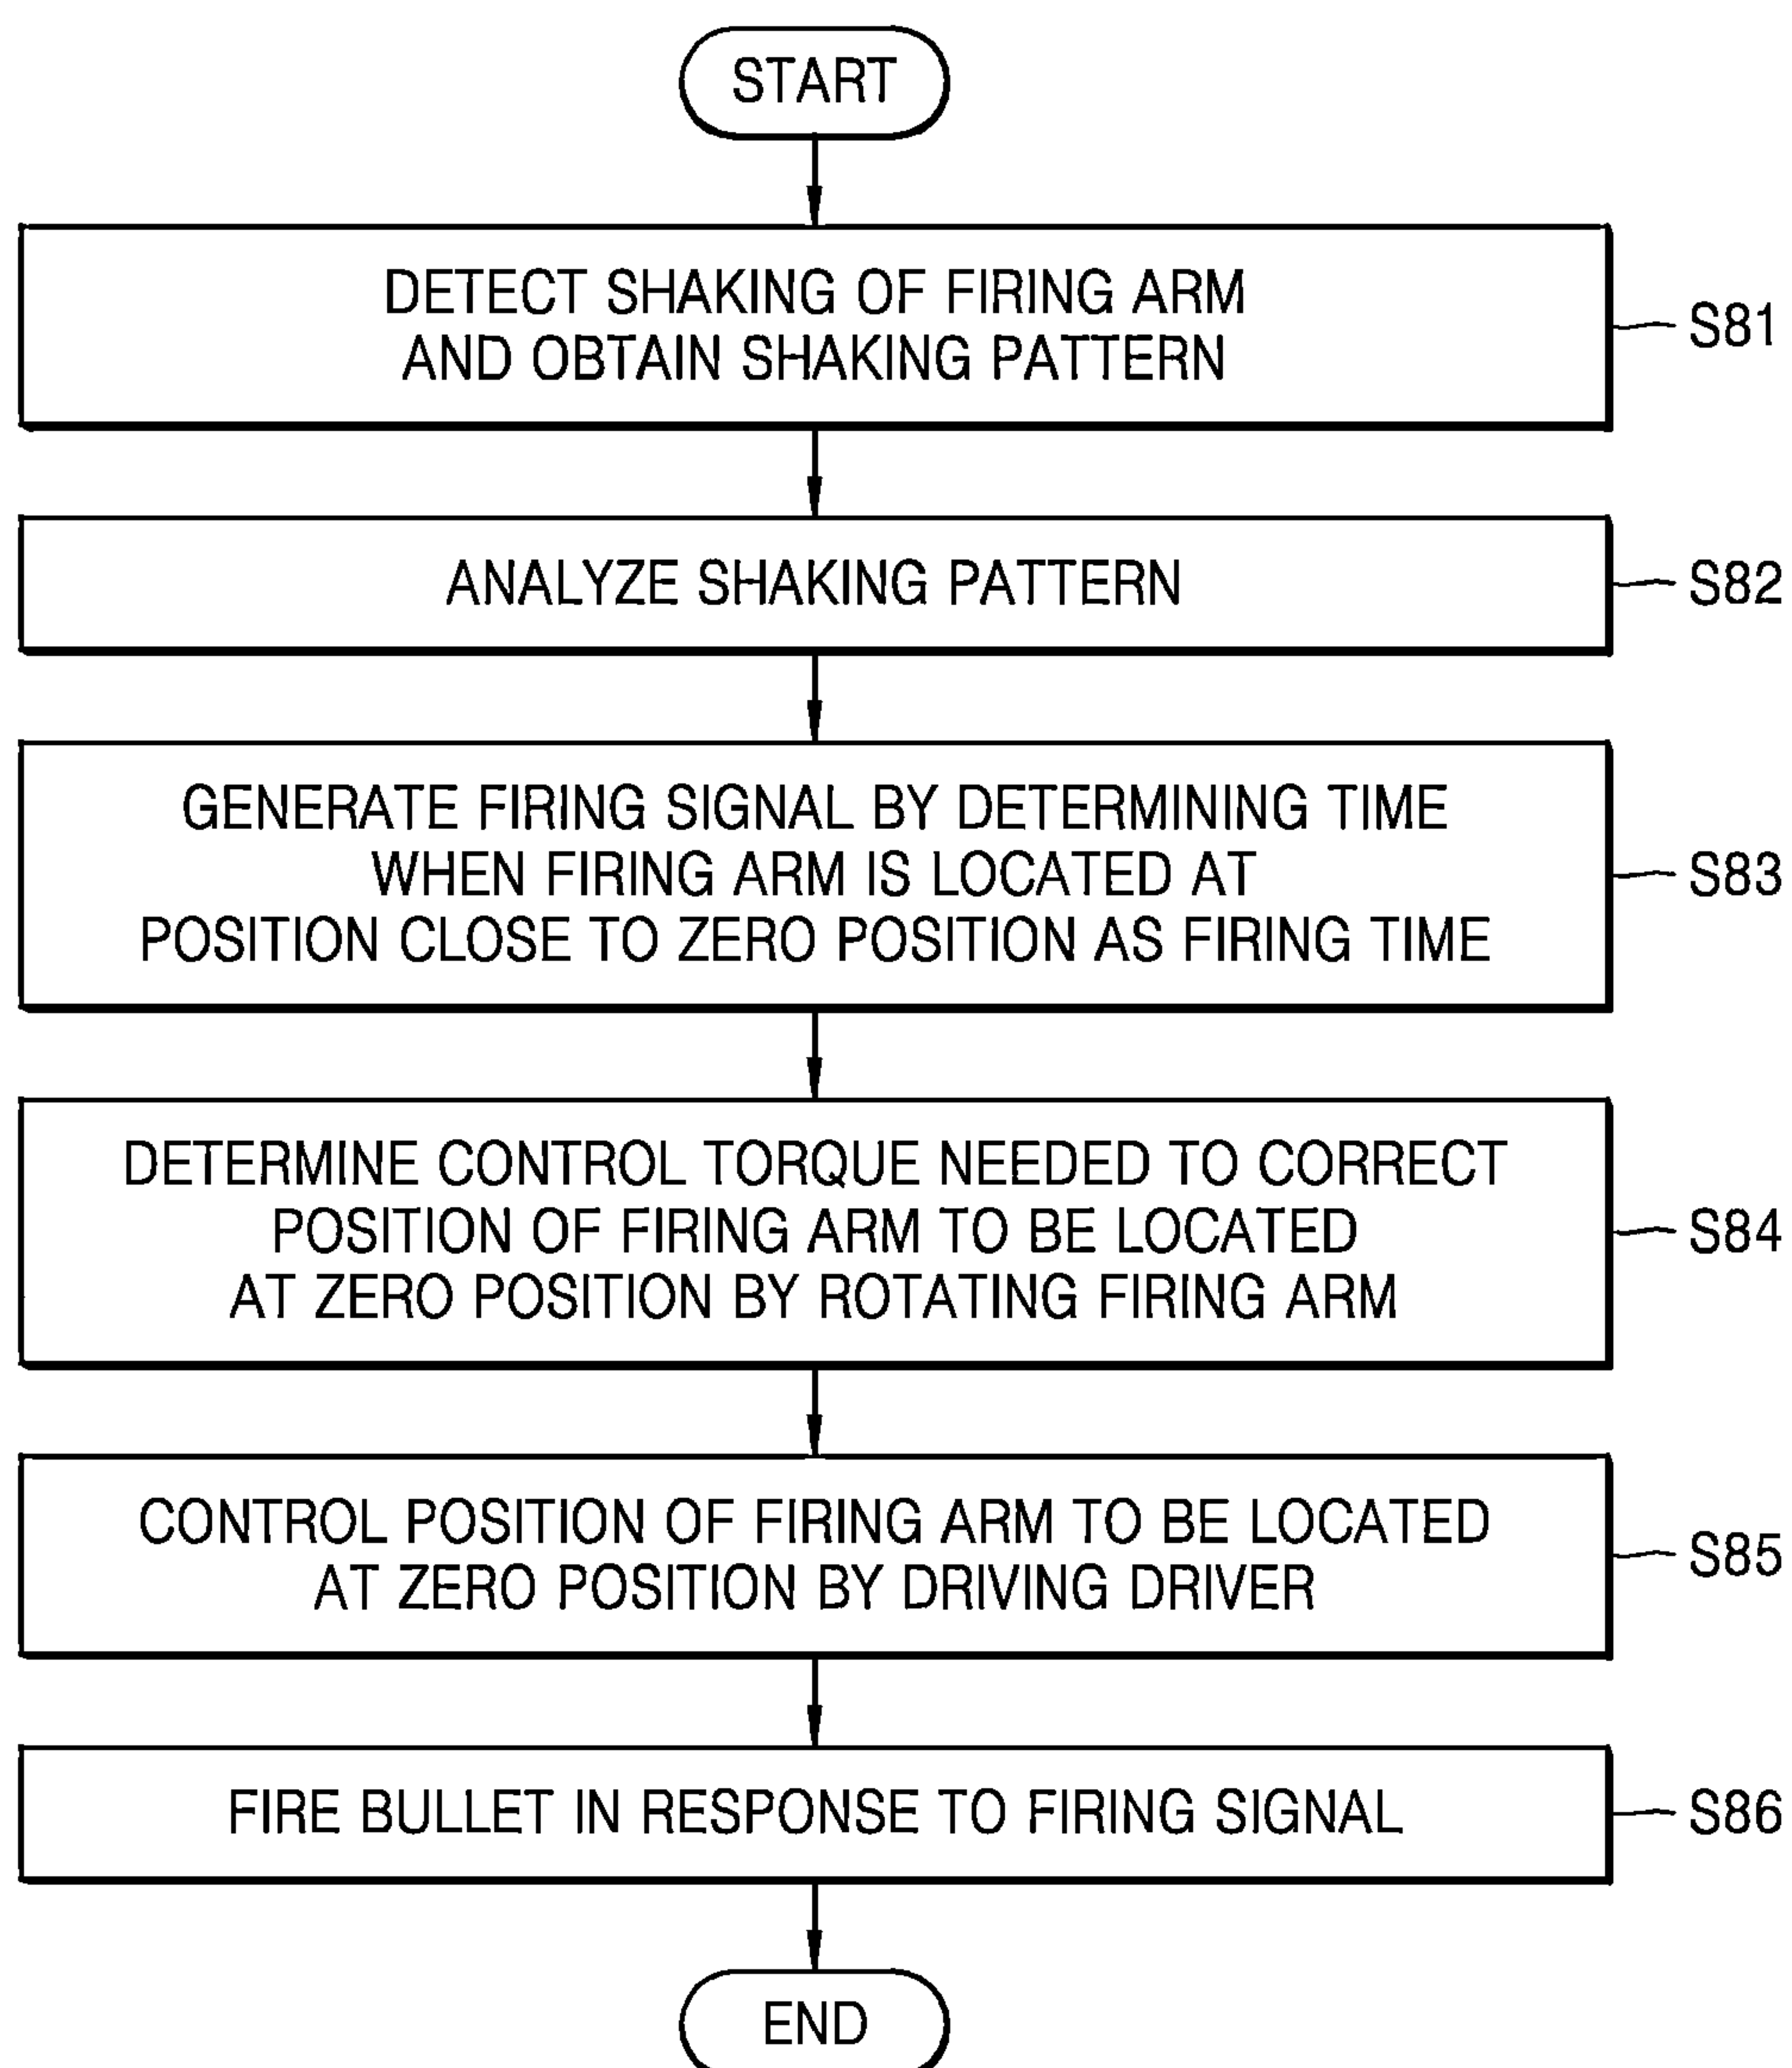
START

DETECT SHAKING OF FIRING ARM AND OBTAIN SHAKING PATTERN

S81

ANALYZE SHAKING PATTERN

S82

GENERATE FIRING SIGNAL BY DETERMINING TIME WHEN FIRING ARM IS LOCATED AT POSITION CLOSE TO ZERO POSITION AS FIRING TIME

S83

DETERMINE CONTROL TORQUE NEEDED TO CORRECT POSITION OF FIRING ARM TO BE LOCATED AT ZERO POSITION BY ROTATING FIRING ARM

S84

CONTROL POSITION OF FIRING ARM TO BE LOCATED AT ZERO POSITION BY DRIVING DRIVER

S85

FIRE BULLET IN RESPONSE TO FIRING SIGNAL

S86

END